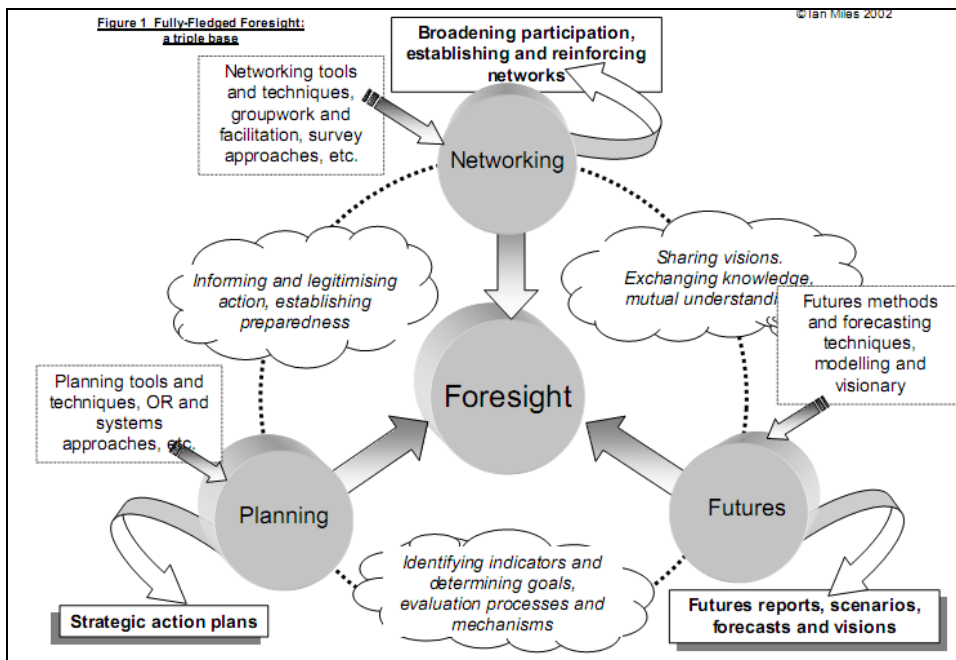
Figure 1 Fully-Fledged Foresight: a triple base

©Ian Miles 2002

Broadening participation, establishing and reinforcing networks

Networking tools and techniques, groupwork and facilitation, survey approaches, etc.

Networking

Informing and legitimising action, establishing preparedness

Sharing visions. Exchanging knowledge, mutual understandi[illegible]

Futures methods and forecasting techniques, modelling and visionary

Foresight

Planning tools and techniques, OR and systems approaches, etc.

Planning

Futures

Identifying indicators and determining goals, evaluation processes and mechanisms

Strategic action plans

Futures reports, scenarios, forecasts and visions